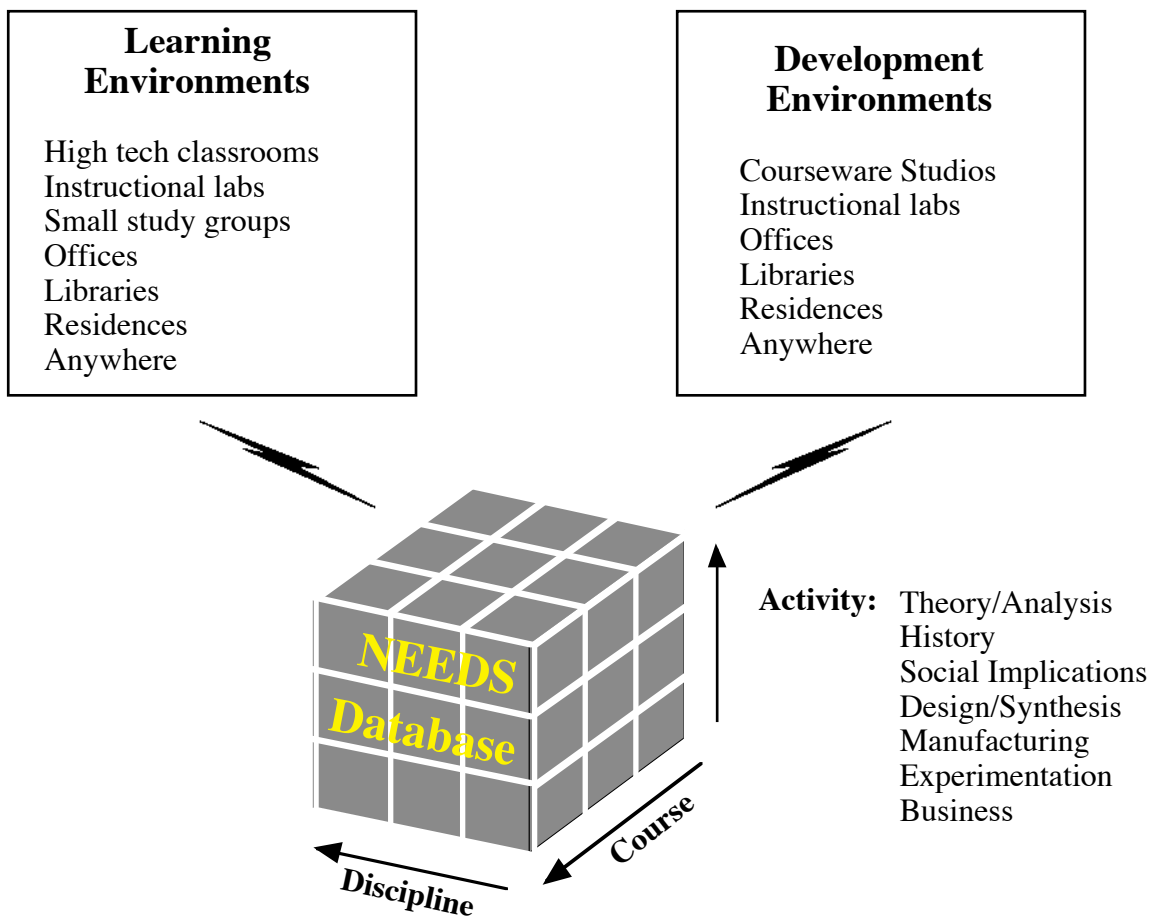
Learning Environments

High tech classrooms
Instructional labs
Small study groups
Offices
Libraries
Residences
Anywhere

Development Environments

Courseware Studios
Instructional labs
Offices
Libraries
Residences
Anywhere

NEEDS Database

Activity: Theory/Analysis
History
Social Implications
Design/Synthesis
Manufacturing
Experimentation
Business

Course

Discipline